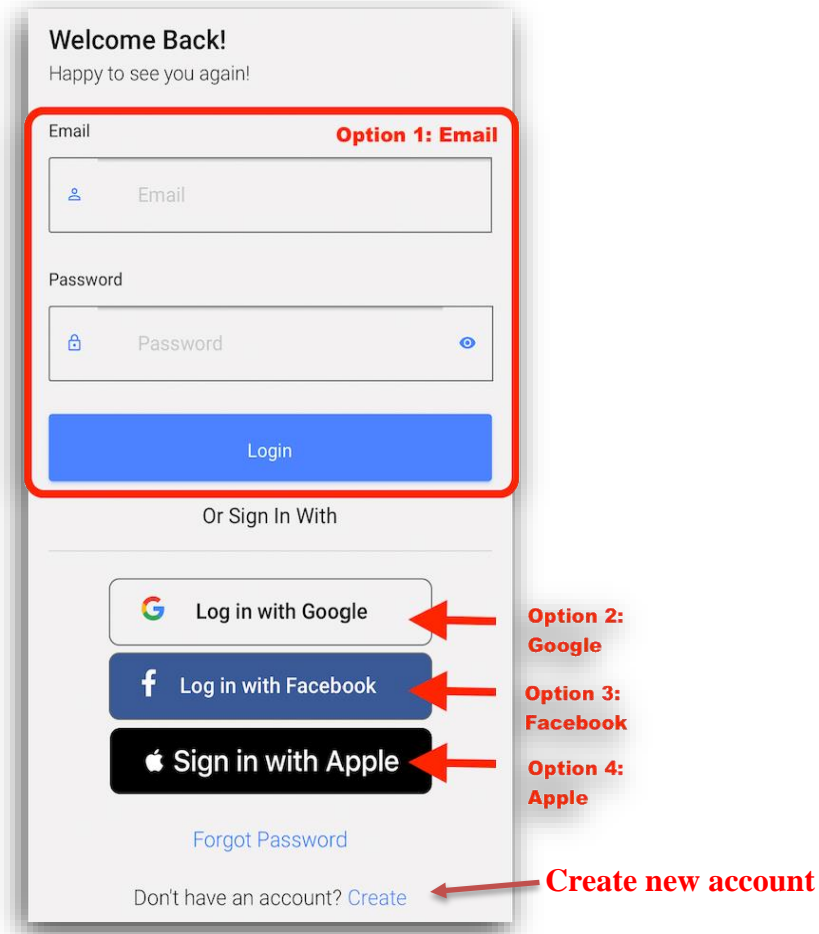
Welcome Back!
Happy to see you again!

Email

Option 1: Email

Email

Password

Password

Login

Or Sign In With

Log in with Google

Option 2: Google

Log in with Facebook

Option 3: Facebook

Sign in with Apple

Option 4: Apple

Forgot Password

Don't have an account? Create

Create new account